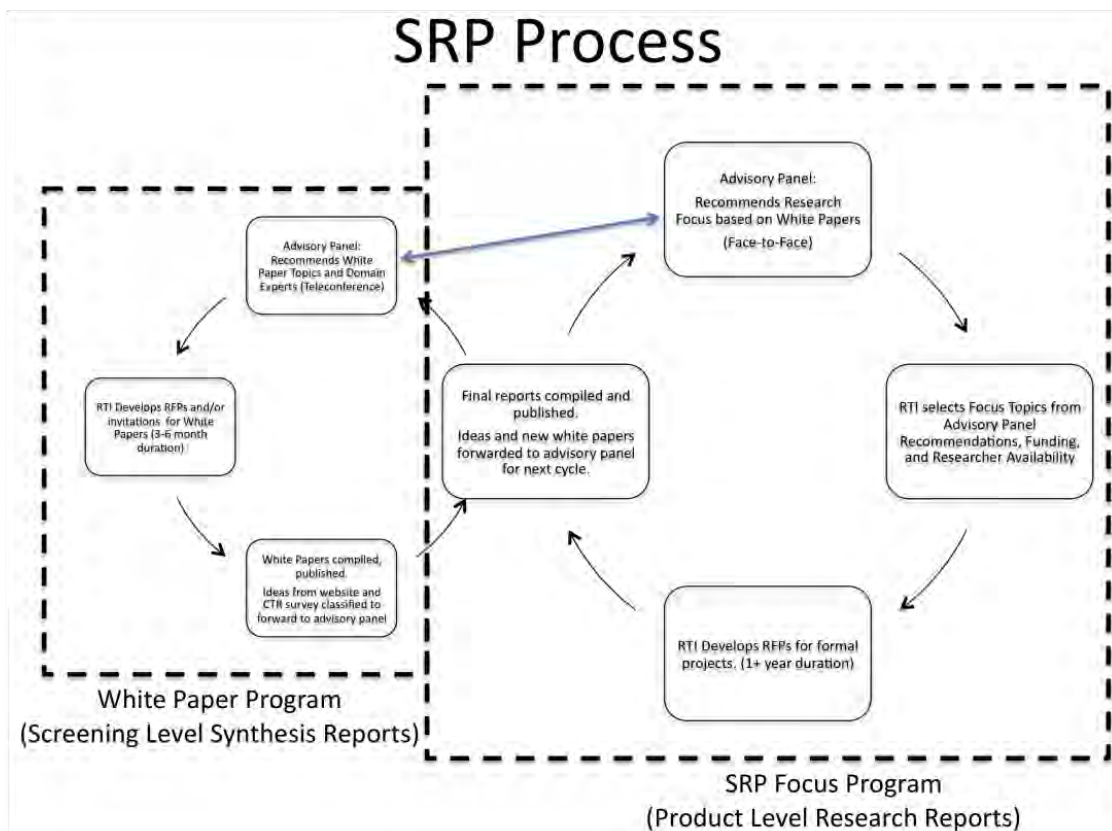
SRP Process

Advisory Panel: Recommends White Paper Topics and Domain Experts (Teleconference)

RTI Develops RFPs and/or invitations for White Papers (3-6 month duration)

White Papers compiled, published. Ideas from website and CTR survey classified to forward to advisory panel

White Paper Program (Screening Level Synthesis Reports)

Final reports compiled and published.

Ideas and new white papers forwarded to advisory panel for next cycle.

Advisory Panel: Recommends Research Focus based on White Papers (Face-to-Face)

RTI selects Focus Topics from Advisory Panel Recommendations, Funding, and Researcher Availability

RTI Develops RFPs for formal projects. (1+ year duration)

SRP Focus Program (Product Level Research Reports)